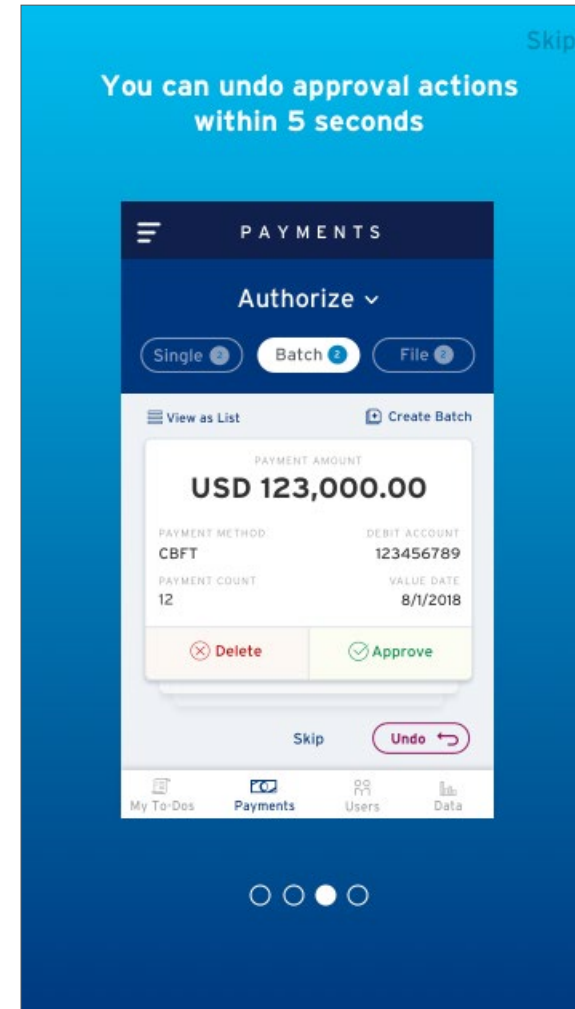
Skip

You can undo approval actions within 5 seconds

PAYMENTS

Authorize

Single 2 Batch 2 File 2

View as List

Create Batch

PAYMENT AMOUNT

USD 123,000.00

PAYMENT METHOD
CBFT

DEBIT ACCOUNT
123456789

PAYMENT COUNT
12

VALUE DATE
8/1/2018

Delete

Approve

Skip

Undo

My To-Dos

Payments

Users

Data